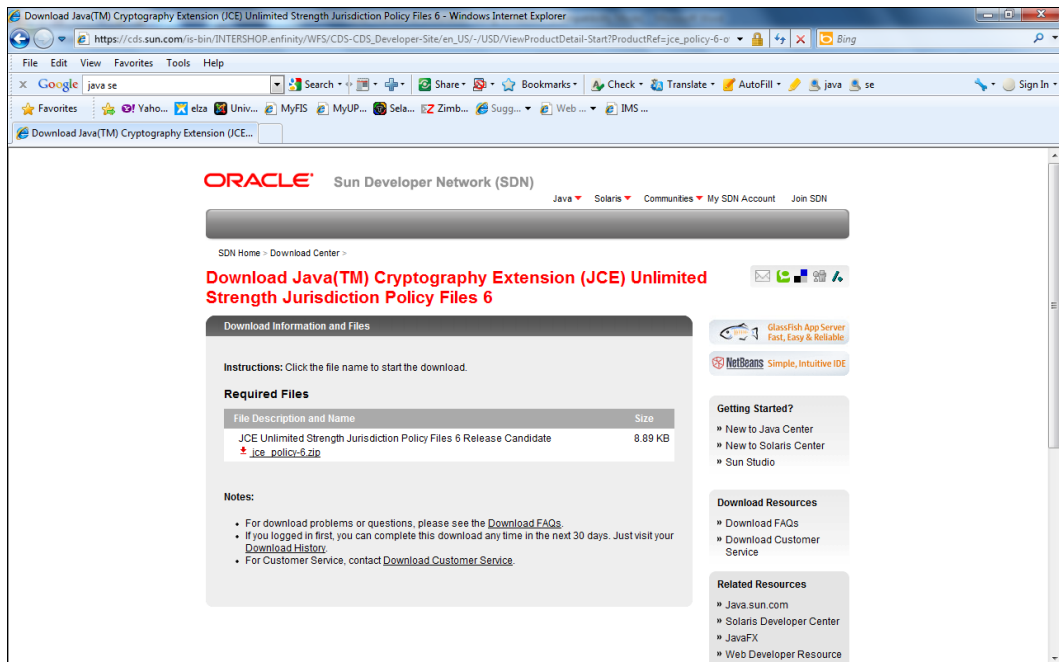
Download Java(TM) Cryptography Extension (JCE) Unlimited Strength Jurisdiction Policy Files 6 - Windows Internet Explorer

https://cds.sun.com/is-bin/INTERSHOP.enfinity/WFS/CDS-CDS_Developer-Site/en_US/-/USD/ViewProductDetail-Start?ProductRef=jce_policy-6-o

Bing

File Edit View Favorites Tools Help

Google java se

Search Share Bookmarks Check Translate AutoFill java se Sign In

Favorites Yaho... elza Univ... MyFIS MyUP... Sela... Zimb... Sugg... Web ... IMS ...

Download Java(TM) Cryptography Extension (JCE...

ORACLE Sun Developer Network (SDN)

Java Solaris Communities My SDN Account Join SDN

SDN Home > Download Center >

Download Java(TM) Cryptography Extension (JCE) Unlimited Strength Jurisdiction Policy Files 6

Download Information and Files

Instructions: Click the file name to start the download.

Required Files

| File Description and Name | Size |
|---|---|
| JCE Unlimited Strength Jurisdiction Policy Files 6 Release Candidate jce_policy-6.zip | 8.89 KB |

Notes:

• For download problems or questions, please see the Download FAQs.
• If you logged in first, you can complete this download any time in the next 30 days. Just visit your Download History.
• For Customer Service, contact Download Customer Service.

GlassFish App Server Fast, Easy & Reliable

NetBeans Simple, Intuitive IDE

Getting Started?
» New to Java Center
» New to Solaris Center
» Sun Studio

Download Resources
» Download FAQs
» Download Customer Service

Related Resources
» Java.sun.com
» Solaris Developer Center
» JavaFX
» Web Developer Resource